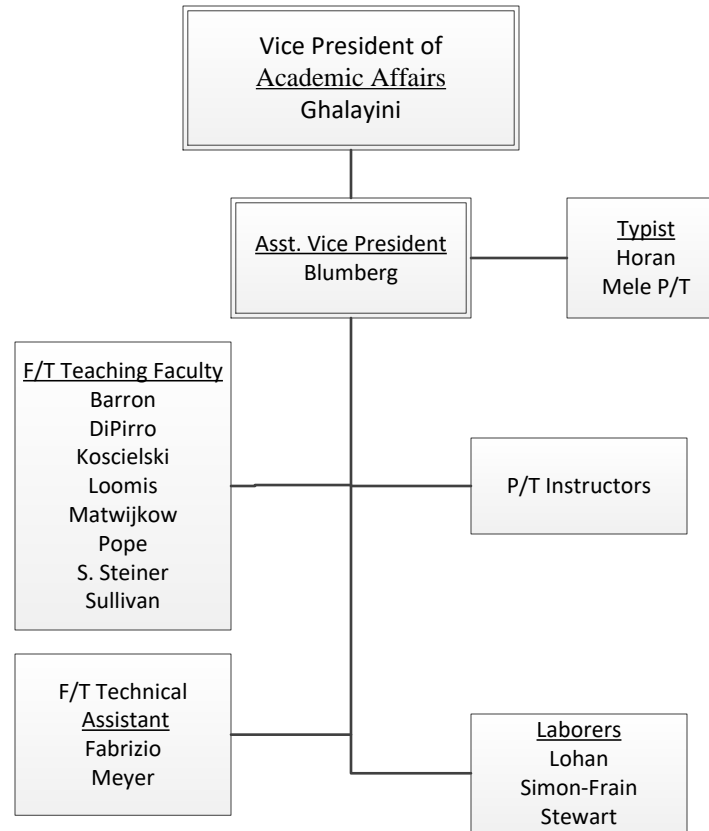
Vice President of
Academic Affairs
Ghalayini

Asst. Vice President
Blumberg

Typist
Horan
Mele P/T

F/T Teaching Faculty
Barron
DiPirro
Koscielski
Loomis
Matwijkow
Pope
S. Steiner
Sullivan

P/T Instructors

F/T Technical Assistant
Fabrizio
Meyer

Laborers
Lohan
Simon-Frain
Stewart